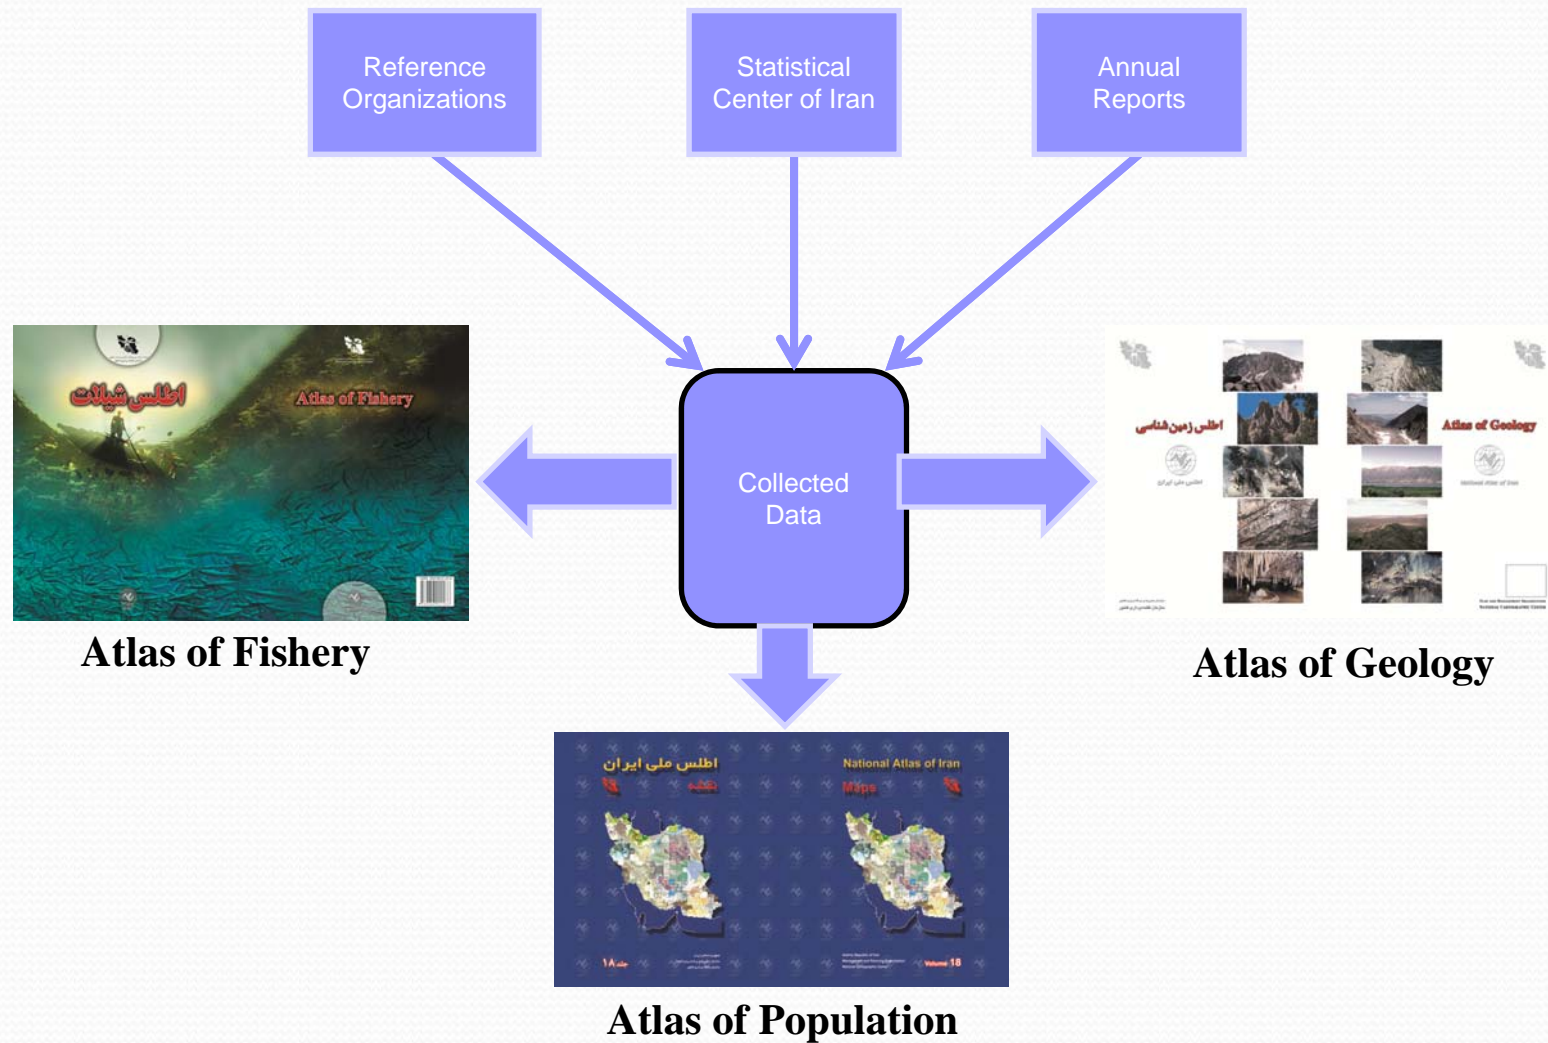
Reference Organizations

Statistical Center of Iran

Annual Reports

Collected Data

اطلس شیلات

Atlas of Fishery

Atlas of Fishery

اطلس زمین شناسی

Atlas of Geology

Atlas of Geology

اطلس ملی ایران

نقشه

National Atlas of Iran

Maps

جلد ۱۸

Volume 18

Atlas of Population